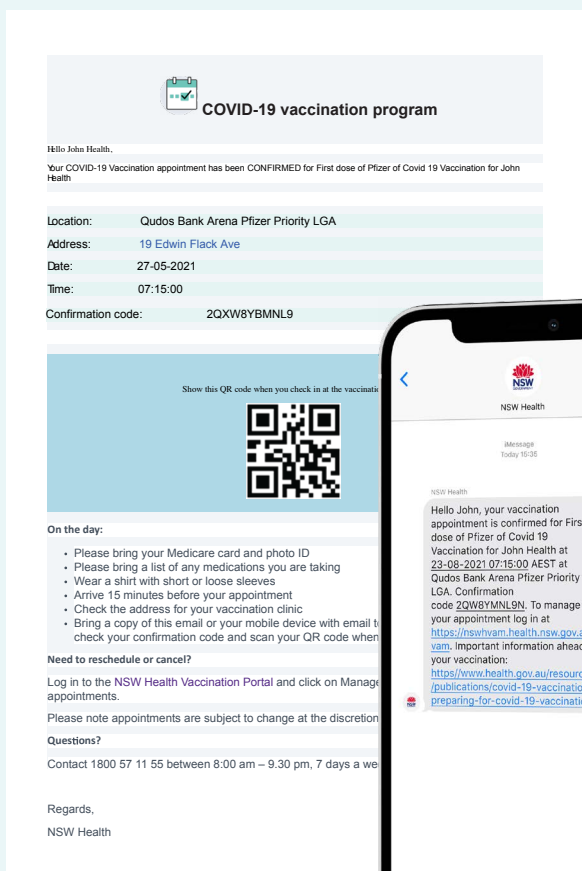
COVID-19 vaccination program

Hello John Health,

Your COVID-19 Vaccination appointment has been CONFIRMED for First dose of Pfizer of Covid 19 Vaccination for John Health

| | |
|---|---|
| Location: | Qudos Bank Arena Pfizer Priority LGA |
| Address: | 19 Edwin Flack Ave |
| Date: | 27-05-2021 |
| Time: | 07:15:00 |
| Confirmation code: | 2QXW8YBMNL9 |

Show this QR code when you check in at the vaccinati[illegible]

On the day:

- Please bring your Medicare card and photo ID
- Please bring a list of any medications you are taking
- Wear a shirt with short or loose sleeves
- Arrive 15 minutes before your appointment
- Check the address for your vaccination clinic
- Bring a copy of this email or your mobile device with email t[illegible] check your confirmation code and scan your QR code when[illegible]

Need to reschedule or cancel?

Log in to the NSW Health Vaccination Portal and click on Manage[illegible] appointments.

Please note appointments are subject to change at the discretion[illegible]

Questions?

Contact 1800 57 11 55 between 8:00 am – 9.30 pm, 7 days a we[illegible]

Regards,

NSW Health

NSW
NSW Health

iMessage
Today 15:35

NSW Health

Hello John, your vaccination appointment is confirmed for First dose of Pfizer of Covid 19 Vaccination for John Health at 23-08-2021 07:15:00 AEST at Qudos Bank Arena Pfizer Priority LGA. Confirmation code 2QW8YMNL9N. To manage your appointment log in at https://nswhvam.health.nsw.gov.a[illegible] vam. Important information ahea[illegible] your vaccination: https://www.health.gov.au/resourc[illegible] /publications/covid-19-vaccinatio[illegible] preparing-for-covid-19-vaccinati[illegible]